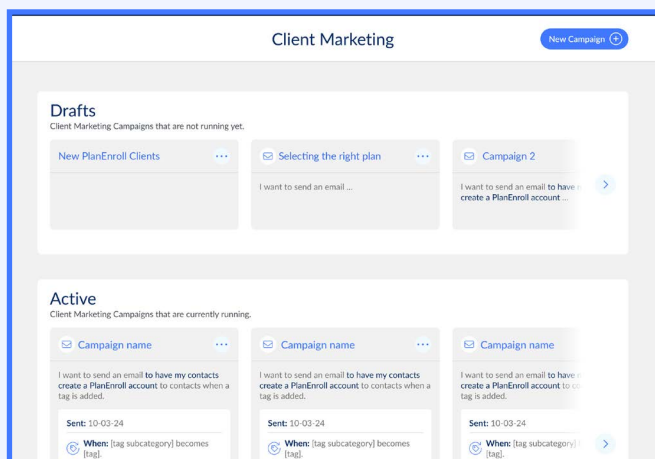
Client Marketing

New Campaign

Drafts
Client Marketing Campaigns that are not running yet.

New PlanEnroll Clients

Selecting the right plan
I want to send an email ...

Campaign 2
I want to send an email to have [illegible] create a PlanEnroll account ...

Active
Client Marketing Campaigns that are currently running.

Campaign name
I want to send an email to have my contacts create a PlanEnroll account to contacts when a tag is added.
Sent: 10-03-24
When: [tag subcategory] becomes [tag].

Campaign name
I want to send an email to have my contacts create a PlanEnroll account to contacts when a tag is added.
Sent: 10-03-24
When: [tag subcategory] becomes [tag].

Campaign name
I want to send an email to have my contacts create a PlanEnroll account to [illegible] tag is added.
Sent: 10-03-24
When: [tag subcategory] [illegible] [tag].